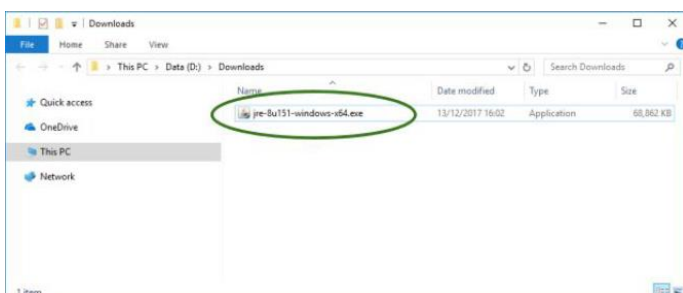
Downloads

File Home Share View

This PC > Data (D:) > Downloads

Search Downloads

Quick access

OneDrive

This PC

Network

| Name | Date modified | Type | Size |
|---|---|---|---|
| jre-8u151-windows-x64.exe | 13/12/2017 16:02 | Application | 68,862 KB |

1 item